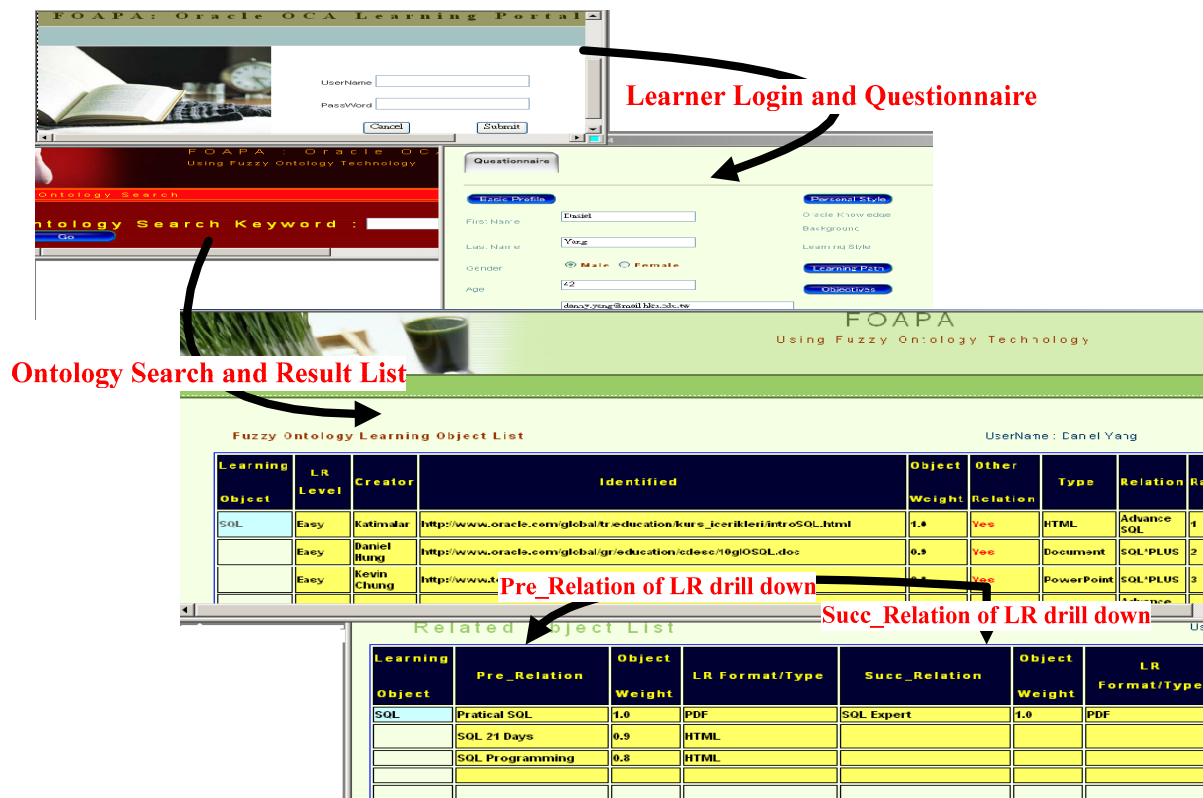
FOAPA: Oracle OCA Learning Portal

UserName
PassWord
Cancel
Submit

Learner Login and Questionnaire

FOAPA : Oracle OC
Using Fuzzy Ontology Technology
Ontology Search
ntology Search Keyword :
Go

Questionnaire
Basic Profile
First Name Daniel
Last Name Yang
Gender Male Female
Age 42
danny.yang@mail.hlc.edu.tw
Personal Style
Oracle Knowledge Background
Learning Style
Learning Path
Objectives

FOAPA
Using Fuzzy Ontology Technology

Ontology Search and Result List

Fuzzy Ontology Learning Object List
UserName : Daniel Yang

| Learning Object | LR Level | Creator | Identified | Object Weight | Other Relation | Type | Relation | Ra |
|---|---|---|---|---|---|---|---|---|
| SQL | Easy | Katimalar | http://www.oracle.com/global/tr/education/kurs_icerikleri/introSQL.html | 1.0 | Yes | HTML | Advance SQL | 1 |
| | Easy | Daniel Hung | http://www.oracle.com/global/gr/education/cdesc/10gIOSQL.doc | 0.9 | Yes | Document | SQL*PLUS | 2 |
| | Easy | Kevin Chung | http://www.t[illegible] | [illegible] | Yes | PowerPoint | SQL*PLUS | 3 |

Pre_Relation of LR drill down
Succ_Relation of LR drill down

Related Object List

| Learning Object | Pre_Relation | Object Weight | LR Format/Type | Succ_Relation | Object Weight | LR Format/Type |
|---|---|---|---|---|---|---|
| SQL | Pratical SQL | 1.0 | PDF | SQL Expert | 1.0 | PDF |
| | SQL 21 Days | 0.9 | HTML | | | |
| | SQL Programming | 0.8 | HTML | | | |